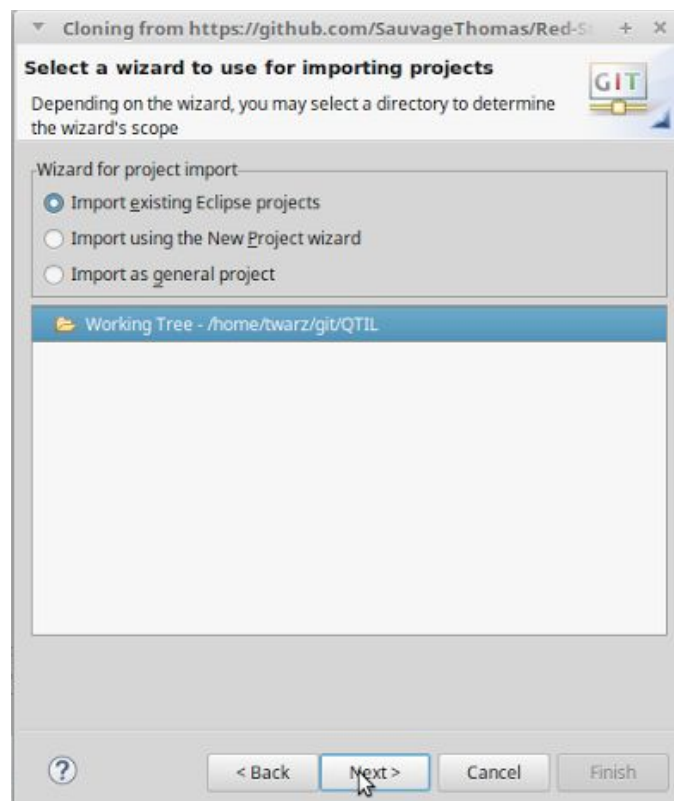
Cloning from https://github.com/SauvageThomas/Red-S

Select a wizard to use for importing projects

Depending on the wizard, you may select a directory to determine the wizard's scope

GIT

Wizard for project import

Import existing Eclipse projects

Import using the New Project wizard

Import as general project

Working Tree - /home/twarz/git/QTIL

?

< Back

Next >

Cancel

Finish